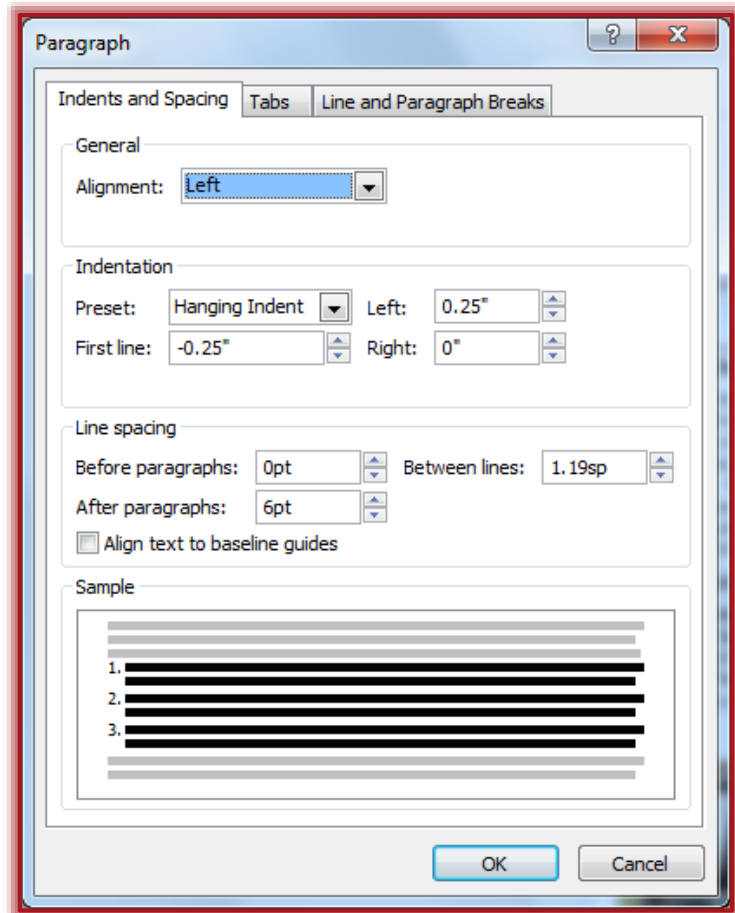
Paragraph

?

X

Indents and Spacing

Tabs

Line and Paragraph Breaks

General

Alignment: Left

Indentation

Preset: Hanging Indent

Left: 0.25"

First line: -0.25"

Right: 0"

Line spacing

Before paragraphs: 0pt

Between lines: 1.19sp

After paragraphs: 6pt

Align text to baseline guides

Sample

1.

2.

3.

OK

Cancel